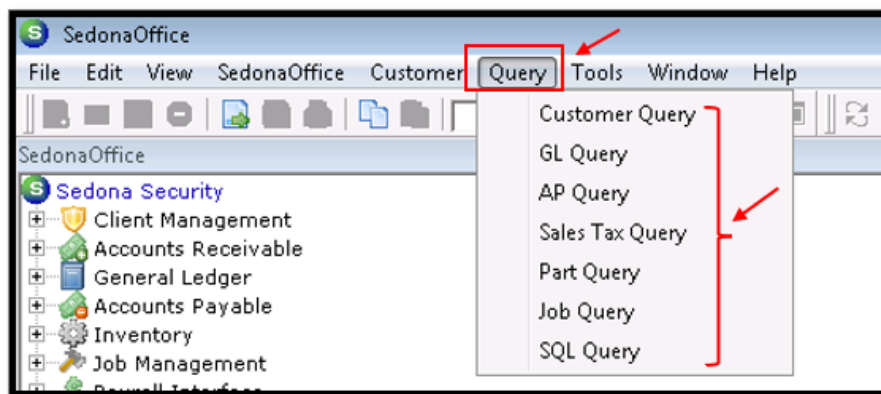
SedonaOffice

File Edit View SedonaOffice Customer Query Tools Window Help

SedonaOffice

Sedona Security
Client Management
Accounts Receivable
General Ledger
Accounts Payable
Inventory
Job Management
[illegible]

Customer Query
GL Query
AP Query
Sales Tax Query
Part Query
Job Query
SQL Query